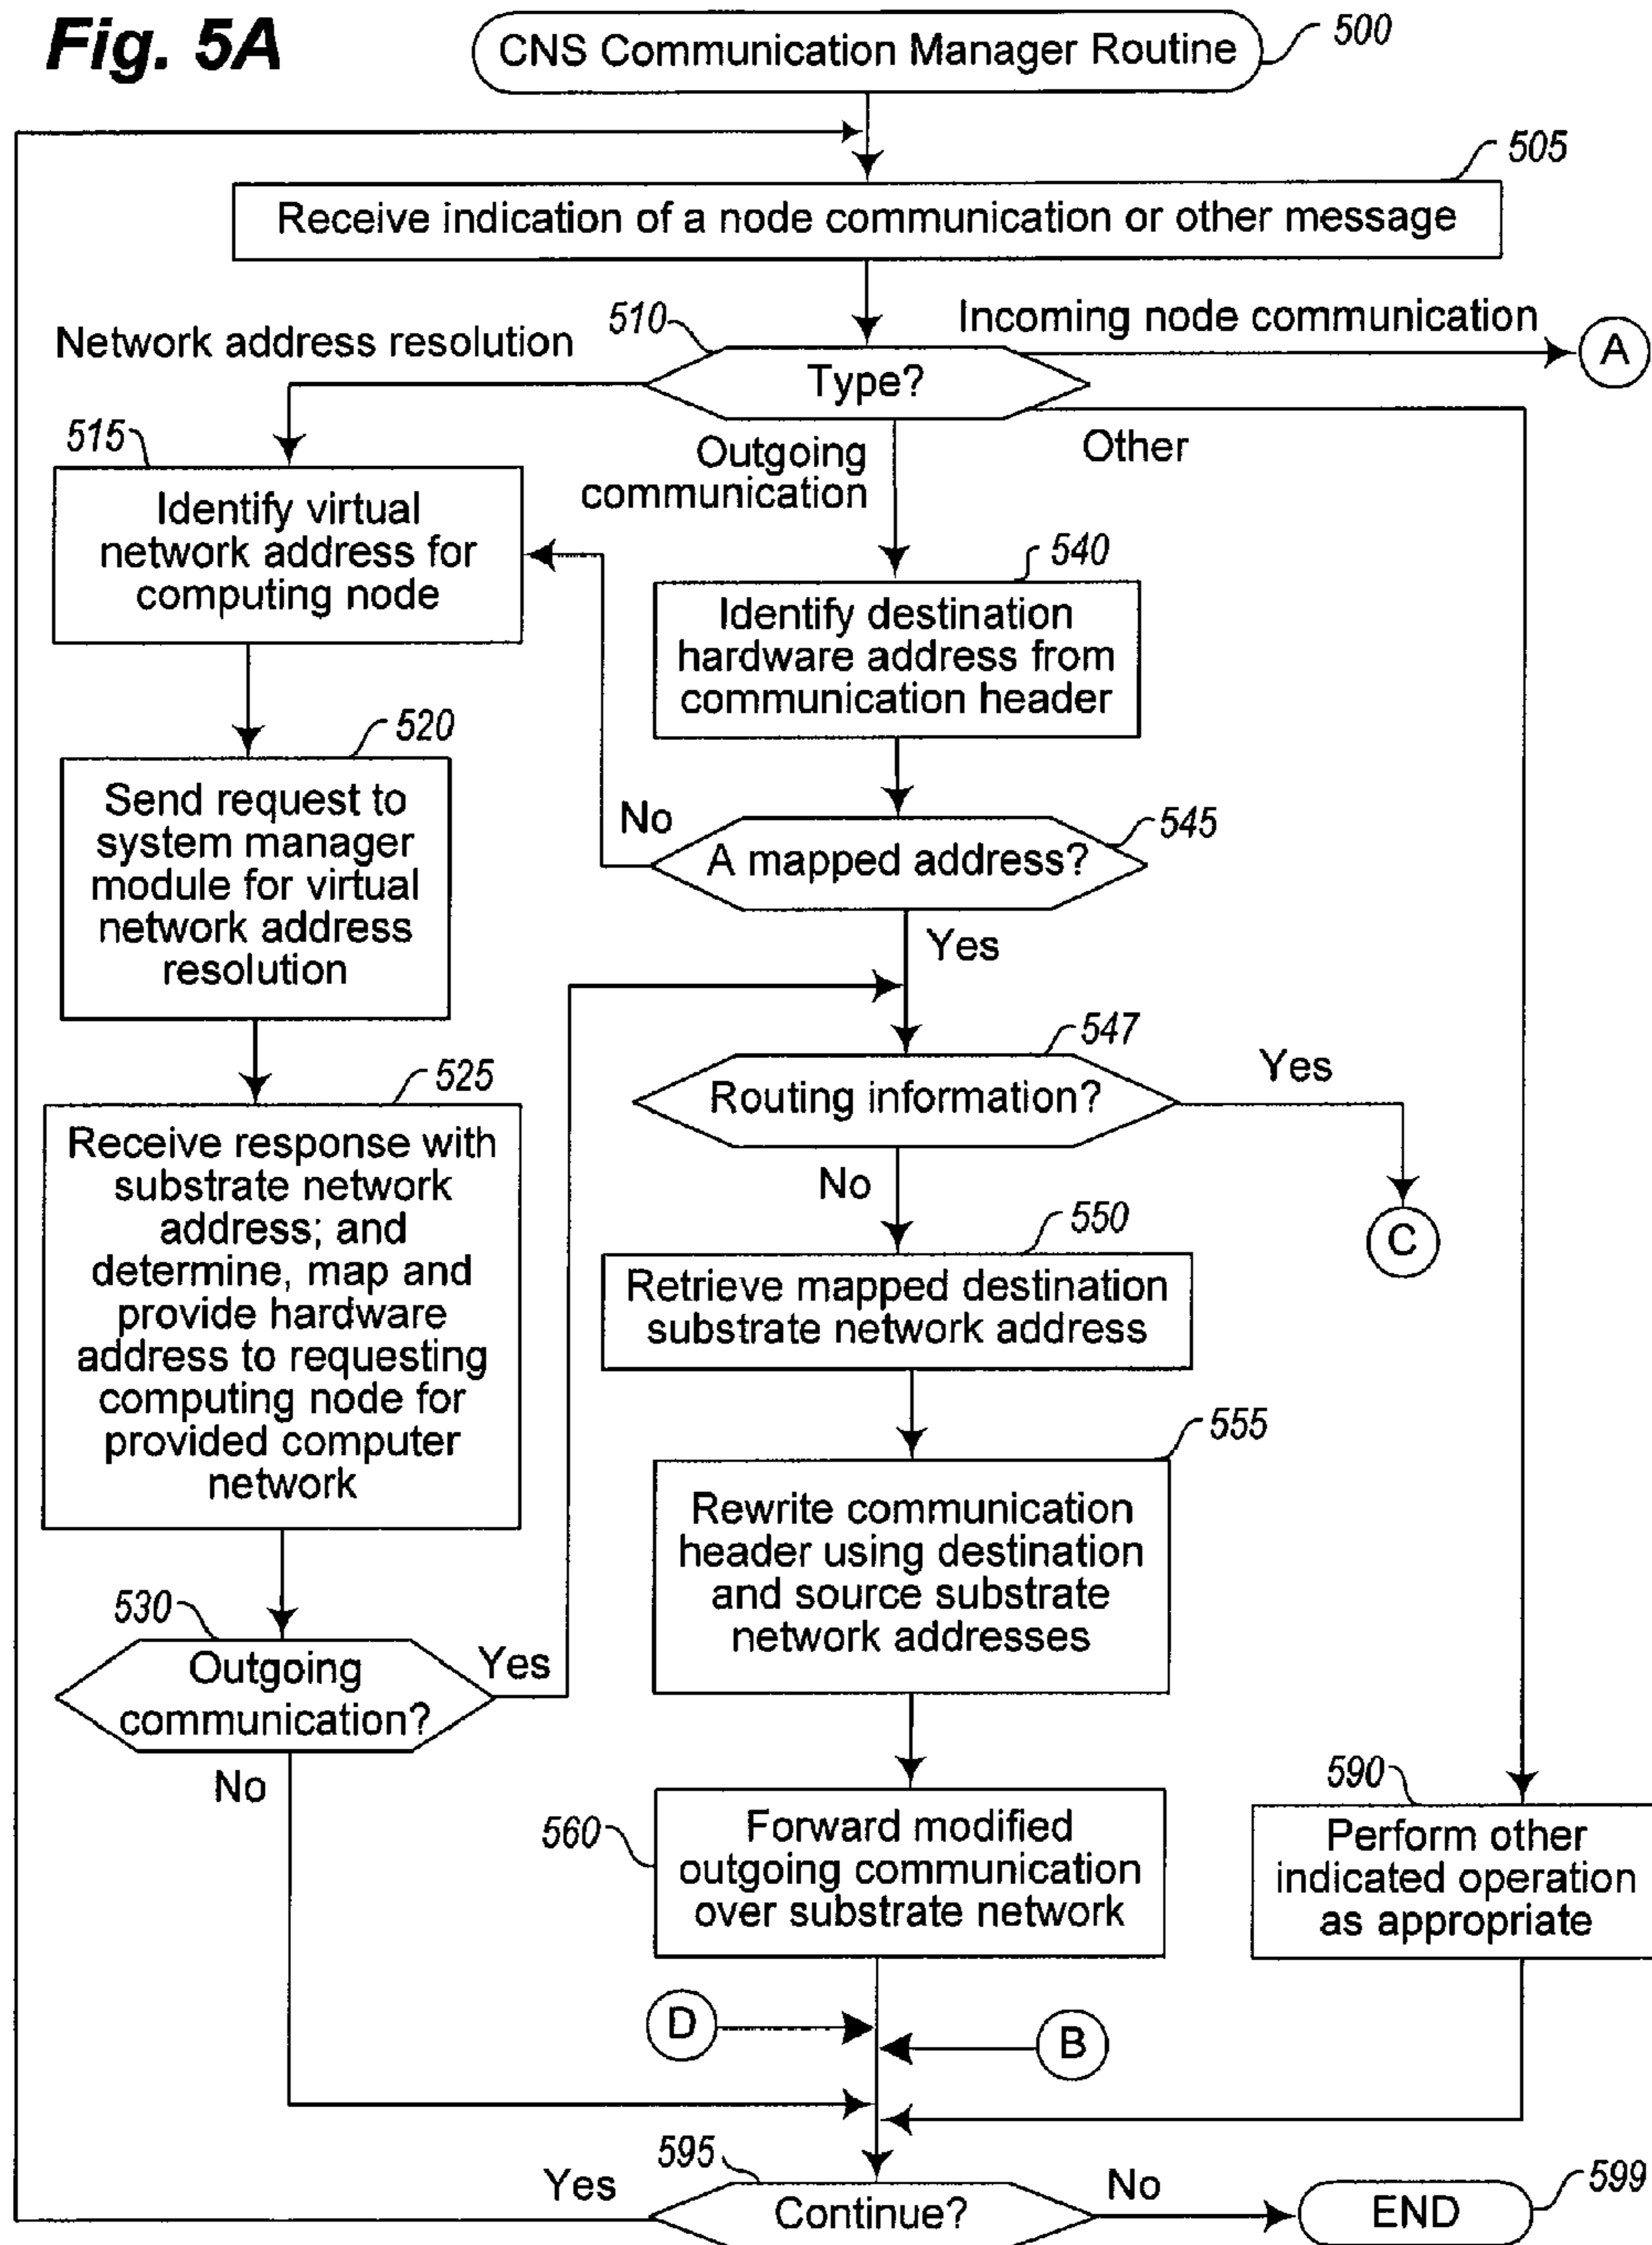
Fig. 5A

CNS Communication Manager Routine 500

505
Receive indication of a node communication or other message

510
Type?

Network address resolution

Incoming node communication

A

Outgoing communication

Other

515
Identify virtual network address for computing node

540
Identify destination hardware address from communication header

520
Send request to system manager module for virtual network address resolution

No

545
A mapped address?

Yes

547
Routing information?

Yes

C

No

525
Receive response with substrate network address; and determine, map and provide hardware address to requesting computing node for provided computer network

550
Retrieve mapped destination substrate network address

555
Rewrite communication header using destination and source substrate network addresses

530
Outgoing communication?

Yes

No

560
Forward modified outgoing communication over substrate network

590
Perform other indicated operation as appropriate

D

B

595
Continue?

Yes

No

END 599